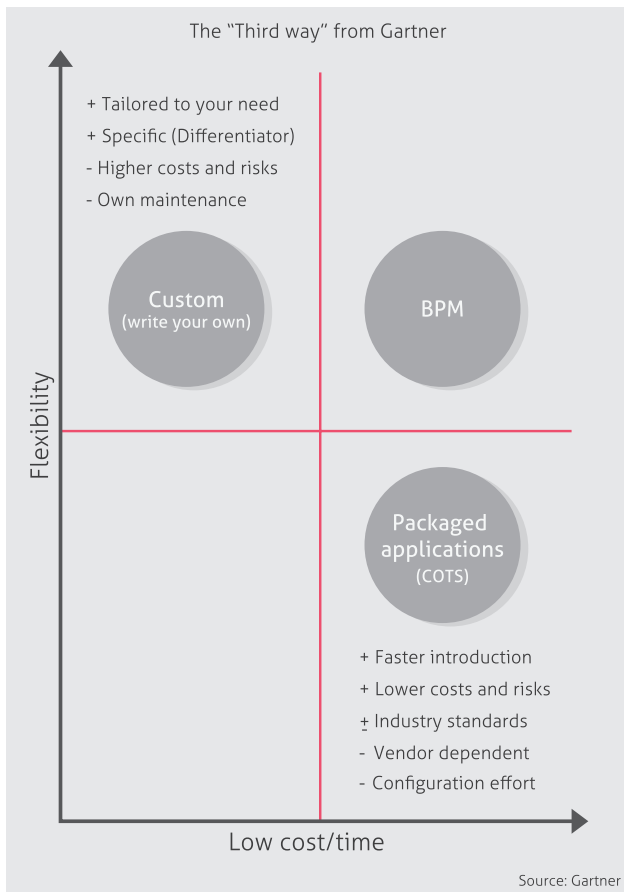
The "Third way" from Gartner

+ Tailored to your need
+ Specific (Differentiator)
- Higher costs and risks
- Own maintenance

Custom
(write your own)

BPM

Flexibility

Packaged applications
(COTS)

+ Faster introduction
+ Lower costs and risks
± Industry standards
- Vendor dependent
- Configuration effort

Low cost/time

Source: Gartner